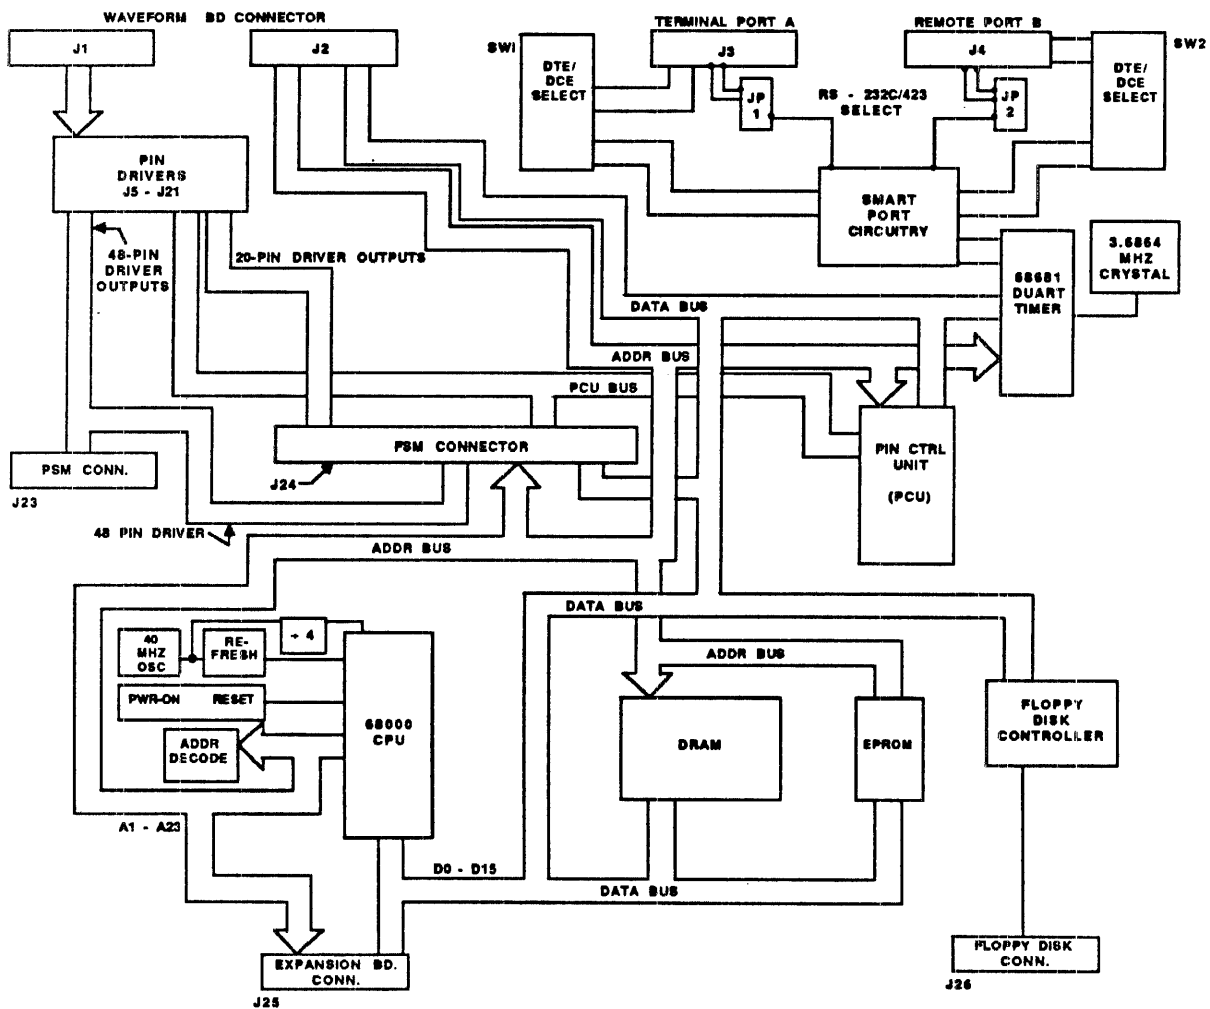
WAVEFORM BD CONNECTOR

J1

J2

TERMINAL PORT A

J3

REMOTE PORT B

J4

SWI

DTE/ DCE SELECT

JP 1

RS - 232C/423 SELECT

JP 2

DTE/ DCE SELECT

SW2

PIN DRIVERS J5 - J21

48-PIN DRIVER OUTPUTS

20-PIN DRIVER OUTPUTS

SMART PORT CIRCUITRY

3.6864 MHZ CRYSTAL

68681 DUART TIMER

DATA BUS

ADDR BUS

PCU BUS

PSM CONNECTOR

PIN CTRL UNIT (PCU)

PSM CONN.

J23

J24

48 PIN DRIVER

ADDR BUS

DATA BUS

40 MHZ OSC

RE- FRESH

÷ 4

PWR-ON RESET

ADDR DECODE

68000 CPU

ADDR BUS

DRAM

EPROM

FLOPPY DISK CONTROLLER

A1 - A23

D0 - D15

DATA BUS

EXPANSION BD. CONN.

J25

FLOPPY DISK CONN.

J26